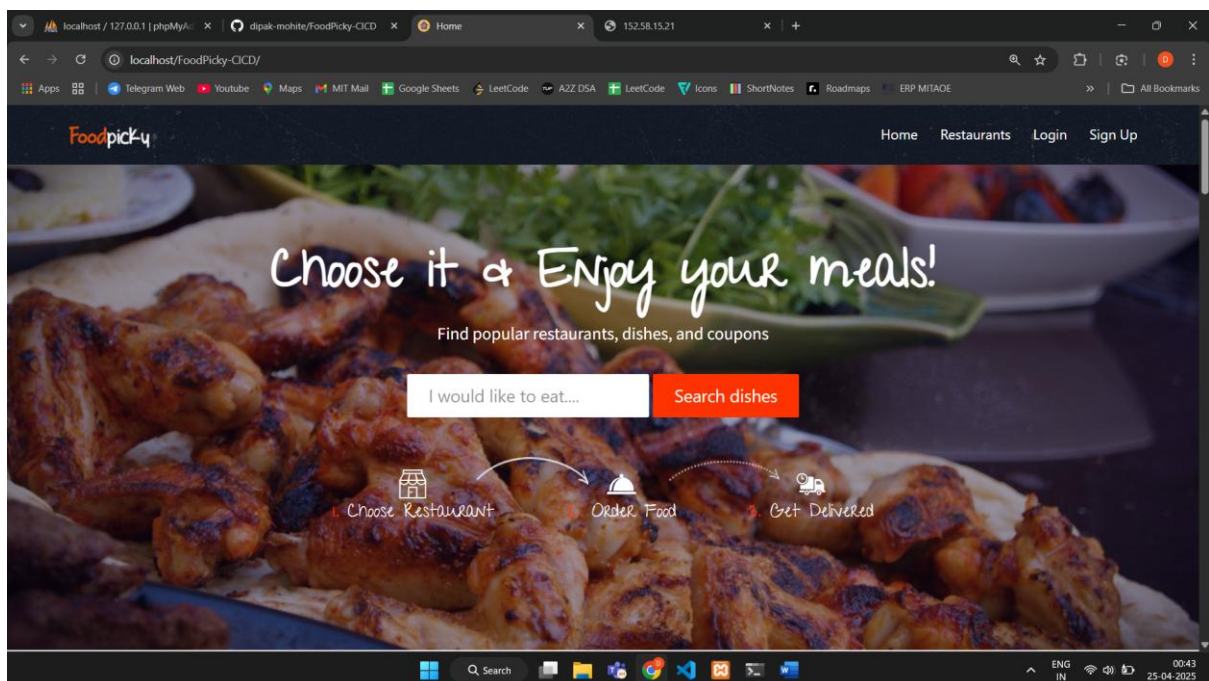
localhost / 127.0.0.1 | phpMyA ×
dipak-mohite/FoodPicky-CICD ×
Home ×
152.58.15.21 ×
+

localhost/FoodPicky-CICD/

Apps
Telegram Web
Youtube
Maps
MIT Mail
Google Sheets
LeetCode
A2Z DSA
LeetCode
Icons
ShortNotes
Roadmaps
ERP MITAOE
»
All Bookmarks

Foodpicky

Home Restaurants Login Sign Up

Choose it & Enjoy your meals!

Find popular restaurants, dishes, and coupons

I would like to eat....

Search dishes

1. Choose Restaurant
2. Order Food
3. Get Delivered

Search

ENG IN
00:43
25-04-2025